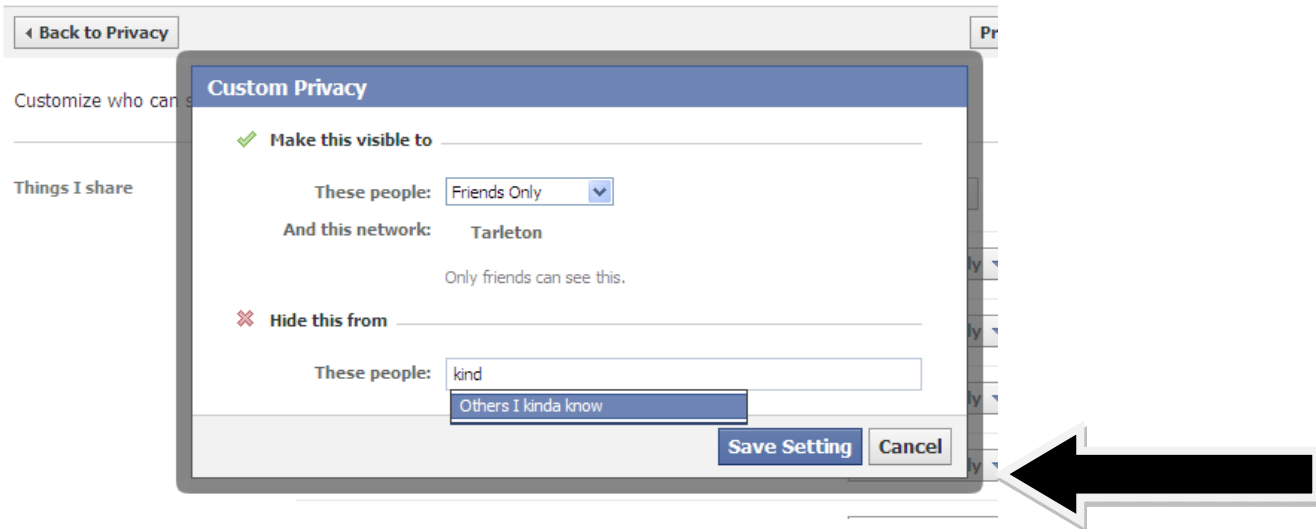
Back to Privacy

Pr

Customize who can s

Things I share

Custom Privacy

Make this visible to

These people: Friends Only

And this network: Tarleton

Only friends can see this.

Hide this from

These people: kind

Others I kinda know

Save Setting Cancel

ly

ly

ly

ly